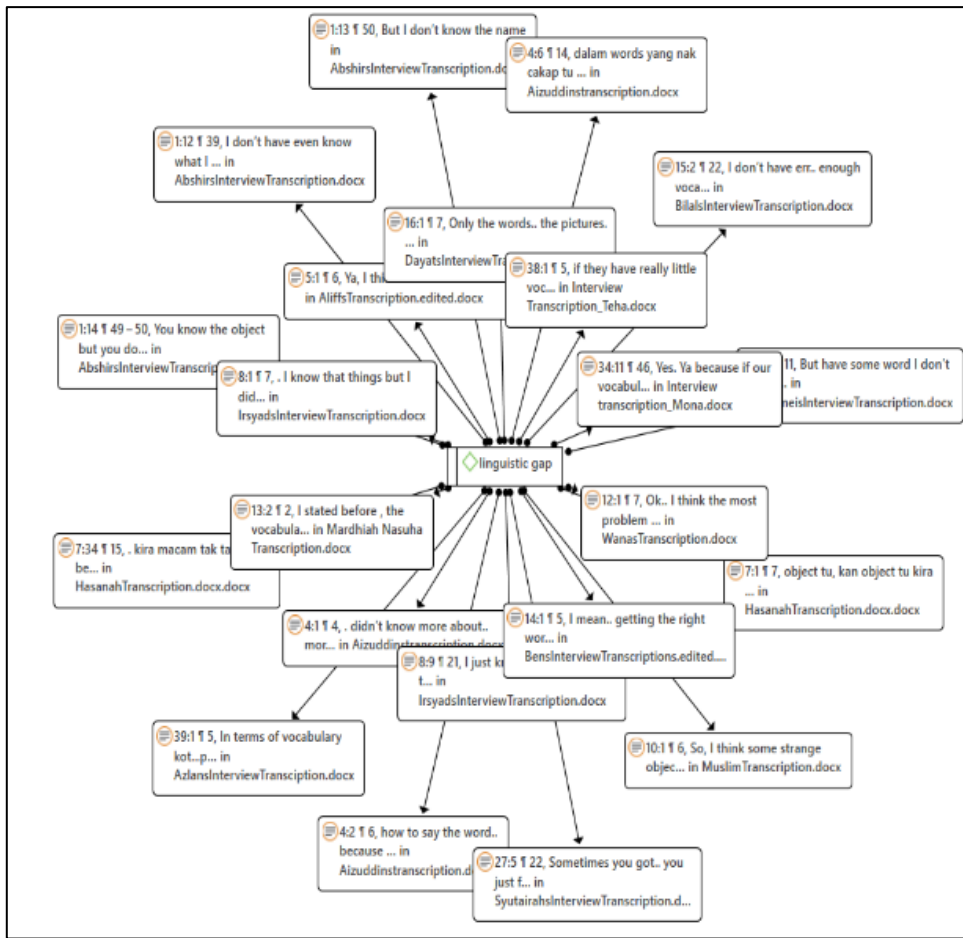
1:13 ¶ 50, But I don't know the name in AbshirsInterviewTranscription.docx

4:6 ¶ 14, dalam words yang nak cakap tu ... in Aizuddinstranscription.docx

1:12 ¶ 39, I don't have even know what I ... in AbshirsInterviewTranscription.docx

15:2 ¶ 22, I don't have err.. enough voca... in BilalsInterviewTranscription.docx

16:1 ¶ 7, Only the words.. the pictures. ... in DayatsInterviewTra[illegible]

5:1 ¶ 6, Ya, I thi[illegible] in AliffsTranscription.edited.docx

38:1 ¶ 5, if they have really little voc... in Interview Transcription_Teha.docx

1:14 ¶ 49 – 50, You know the object but you do... in AbshirsInterviewTranscr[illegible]

8:1 ¶ 7, . I know that things but I did... in IrsyadsInterviewTranscription.docx

34:11 ¶ 46, Yes. Ya because if our vocabul... in Interview transcription_Mona.docx

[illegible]11, But have some word I don't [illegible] in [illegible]neisInterviewTranscription.docx

linguistic gap

13:2 ¶ 2, I stated before , the vocabula... in Mardhiah Nasuha Transcription.docx

12:1 ¶ 7, Ok.. I think the most problem ... in WanasTranscription.docx

7:34 ¶ 15, . kira macam tak ta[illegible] be... in HasanahTranscription.docx.docx

7:1 ¶ 7, object tu, kan object tu kira ... in HasanahTranscription.docx.docx

4:1 ¶ 4, . didn't know more about.. mor... in Aizuddinstranscription.docx

14:1 ¶ 5, I mean.. getting the right wor... in BensInterviewTranscriptions.edited....

8:9 ¶ 21, I just kn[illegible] t... in IrsyadsInterviewTranscription.docx

39:1 ¶ 5, In terms of vocabulary kot...p... in AzlansInterviewTransciption.docx

10:1 ¶ 6, So, I think some strange objec... in MuslimTranscription.docx

4:2 ¶ 6, how to say the word.. because ... in Aizuddinstranscription.d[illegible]

27:5 ¶ 22, Sometimes you got.. you just f... in SyutairahsInterviewTranscription.d...